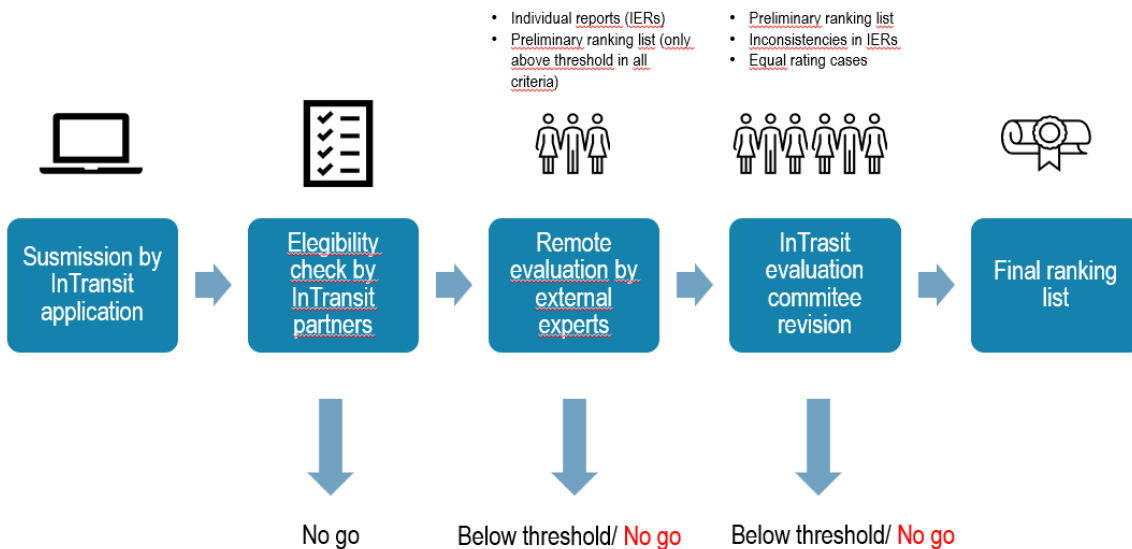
• Individual reports (IERs)
• Preliminary ranking list (only above threshold in all criteria)

• Preliminary ranking list
• Inconsistencies in IERs
• Equal rating cases

Susmission by InTransit application

Elegibility check by InTransit partners

Remote evaluation by external experts

InTrasit evaluation commitee revision

Final ranking list

No go

Below threshold/ No go

Below threshold/ No go